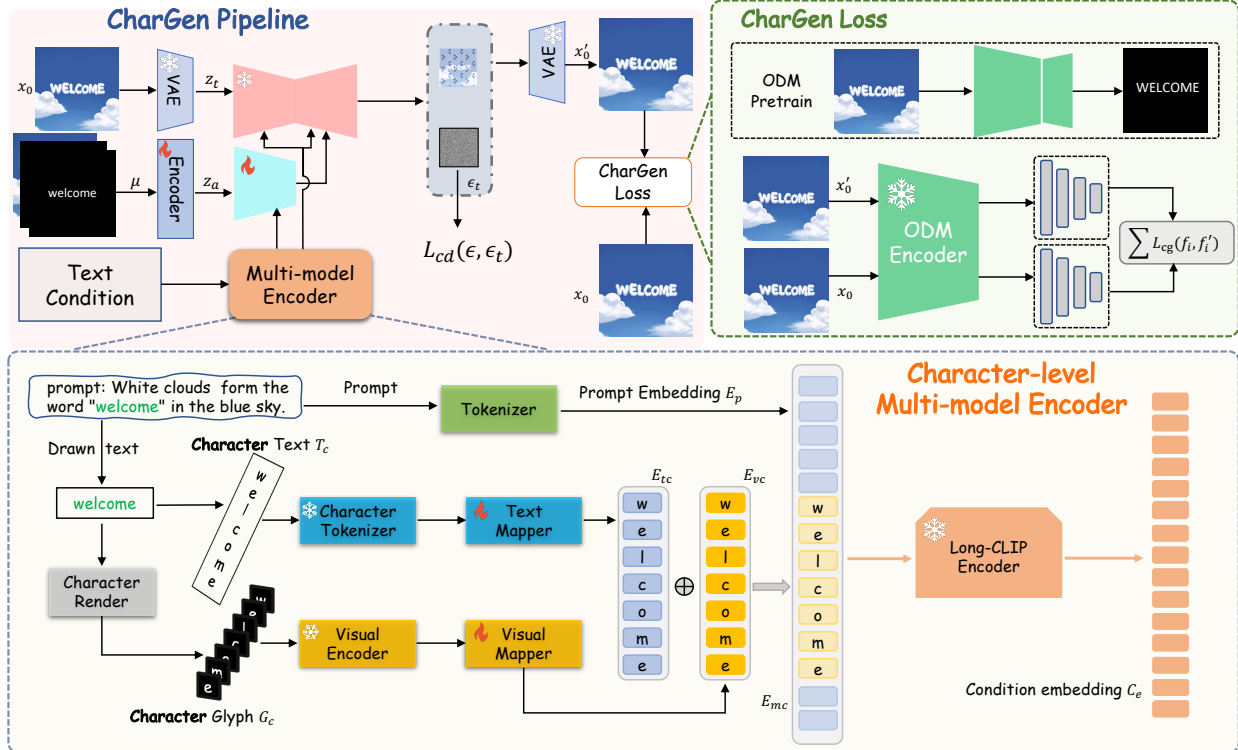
CharGen Pipeline

$x_0$ WELCOME VAE $z_t$

welcome $\mu$ Encoder $z_a$

$\epsilon_t$

$L_{cd}(\epsilon, \epsilon_t)$

VAE $x_0'$ WELCOME

CharGen Loss

$x_0$ WELCOME

Text Condition

Multi-model Encoder

CharGen Loss

ODM Pretrain WELCOME WELCOME

WELCOME $x_0'$

ODM Encoder

WELCOME $x_0$

$\sum L_{cg}(f_i, f_i')$

prompt: White clouds form the word "welcome" in the blue sky.

Prompt

Tokenizer

Prompt Embedding $E_p$

Character-level Multi-model Encoder

Drawn text

Character Text $T_c$

w e l c o m e

welcome

Character Tokenizer

Text Mapper

$E_{tc}$

$E_{vc}$

w e l c o m e

$\oplus$

w e l c o m e

w e l c o m e

Long-CLIP Encoder

Character Render

Visual Encoder

Visual Mapper

w e l c o m e

Character Glyph $G_c$

$E_{mc}$

Condition embedding $C_e$